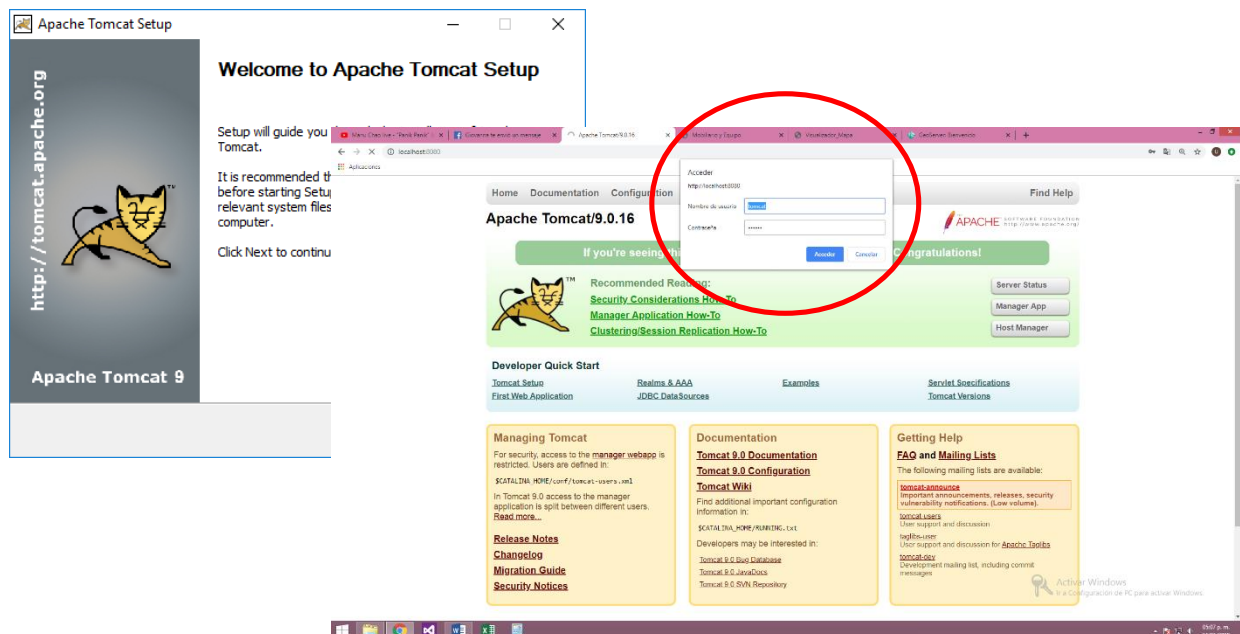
Apache Tomcat Setup

Welcome to Apache Tomcat Setup

Setup will guide you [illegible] Tomcat.

It is recommended th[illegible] before starting Setup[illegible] relevant system files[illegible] computer.

Click Next to continu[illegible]

http://tomcat.apache.org

Apache Tomcat 9

Manu Chao live - "Panik Panik" | ✕ | Conoce tu email un mensaje ✕ | Apache Tomcat/9.0.16 ✕ | Mobiliario y Equipo ✕ | Visualizador_Mapa ✕ | GeoServer: Bienvenido ✕ | +

localhost:8080

Aplicaciones

Acceder
http://localhost:8080
Nombre de usuario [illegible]
Contraseña ••••••
Acceder Cancelar

Home Documentation Configuration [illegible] Find Help

Apache Tomcat/9.0.16

APACHE SOFTWARE FOUNDATION http://www.apache.org/

If you're seeing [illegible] Congratulations!

Recommended Reading:
Security Considerations How-To
Manager Application How-To
Clustering/Session Replication How-To

Server Status
Manager App
Host Manager

Developer Quick Start

Tomcat Setup
First Web Application
Realms & AAA
JDBC DataSources
Examples
Servlet Specifications
Tomcat Versions

Managing Tomcat
For security, access to the manager webapp is restricted. Users are defined in:
$CATALINA_HOME/conf/tomcat-users.xml
In Tomcat 9.0 access to the manager application is split between different users.
Read more...
Release Notes
Changelog
Migration Guide
Security Notices

Documentation
Tomcat 9.0 Documentation
Tomcat 9.0 Configuration
Tomcat Wiki
Find additional important configuration information in:
$CATALINA_HOME/RUNNING.txt
Developers may be interested in:
Tomcat 9.0 Bug Database
Tomcat 9.0 JavaDocs
Tomcat 9.0 SVN Repository

Getting Help
FAQ and Mailing Lists
The following mailing lists are available:
tomcat-announce
Important announcements, releases, security vulnerability notifications. (Low volume).
tomcat-users
User support and discussion
taglibs-user
User support and discussion for Apache Taglibs
tomcat-dev
Development mailing list, including commit messages

Activar Windows
Ve a Configuración de PC para activar Windows.

09:07 p.m.